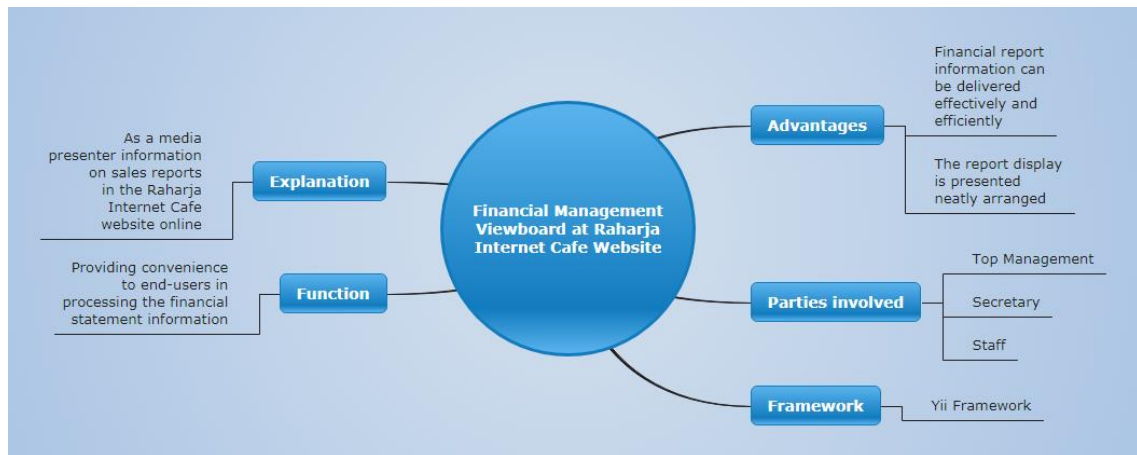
Financial Management Viewboard at Raharja Internet Cafe Website

Explanation

As a media presenter information on sales reports in the Raharja Internet Cafe website online

Function

Providing convenience to end-users in processing the financial statement information

Advantages

Financial report information can be delivered effectively and efficiently

The report display is presented neatly arranged

Parties involved

Top Management

Secretary

Staff

Framework

Yii Framework